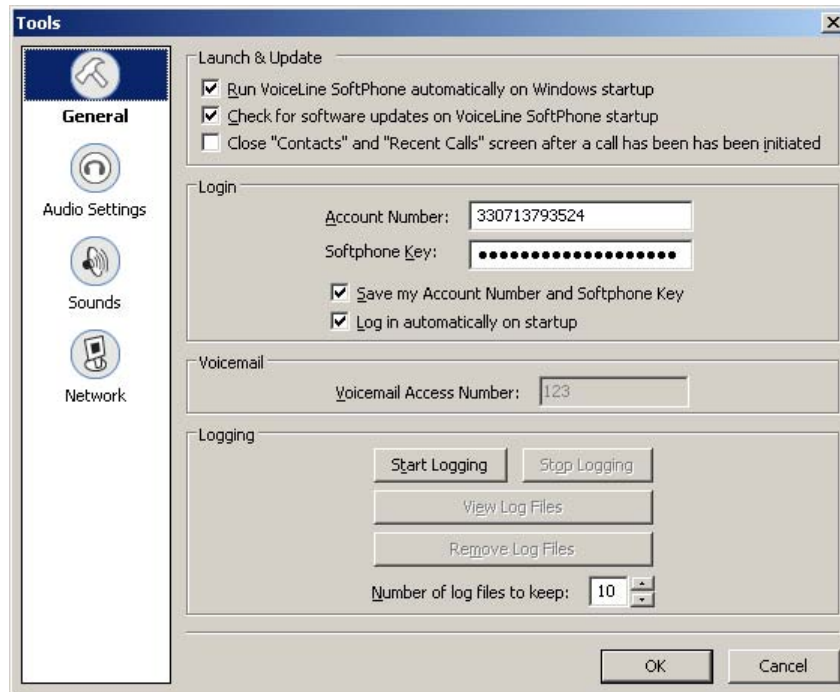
Tools

General

Audio Settings

Sounds

Network

Launch & Update

Run VoiceLine SoftPhone automatically on Windows startup

Check for software updates on VoiceLine SoftPhone startup

Close "Contacts" and "Recent Calls" screen after a call has been has been initiated

Login

Account Number: 330713793524

Softphone Key: ••••••••••••••••••••

Save my Account Number and Softphone Key

Log in automatically on startup

Voicemail

Voicemail Access Number: 123

Logging

Start Logging

Stop Logging

View Log Files

Remove Log Files

Number of log files to keep: 10

OK

Cancel